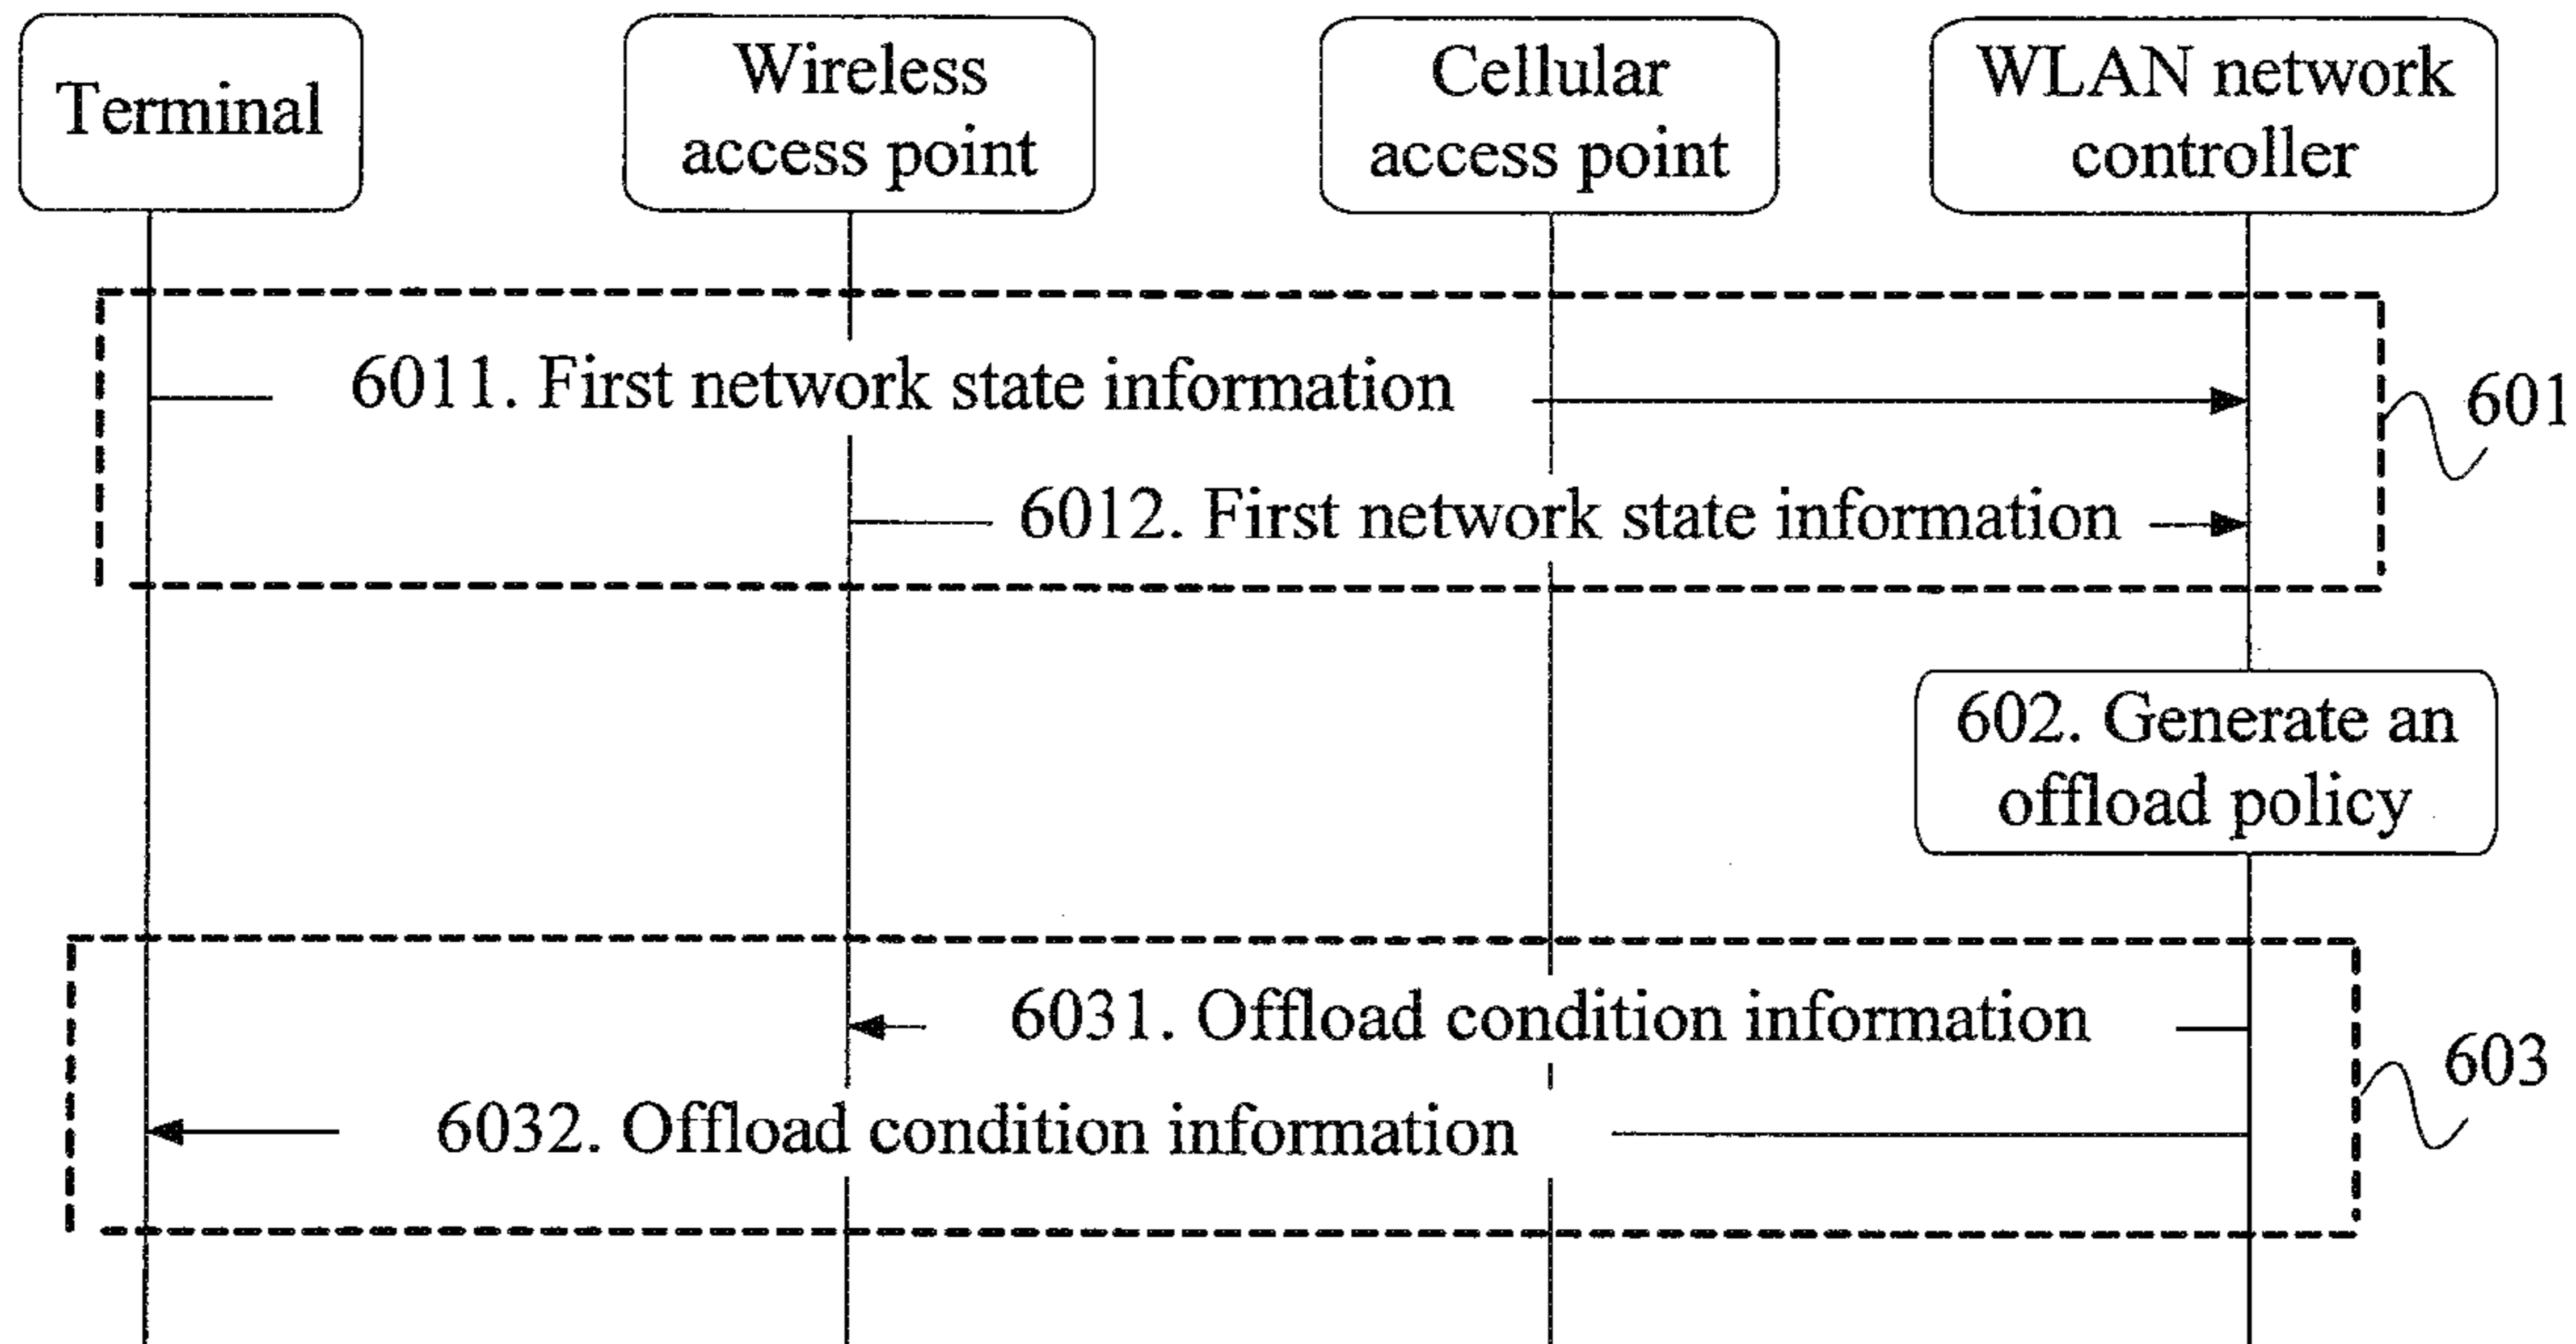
Terminal

Wireless access point

Cellular access point

WLAN network controller

6011. First network state information

601

6012. First network state information

602. Generate an offload policy

6031. Offload condition information

603

6032. Offload condition information